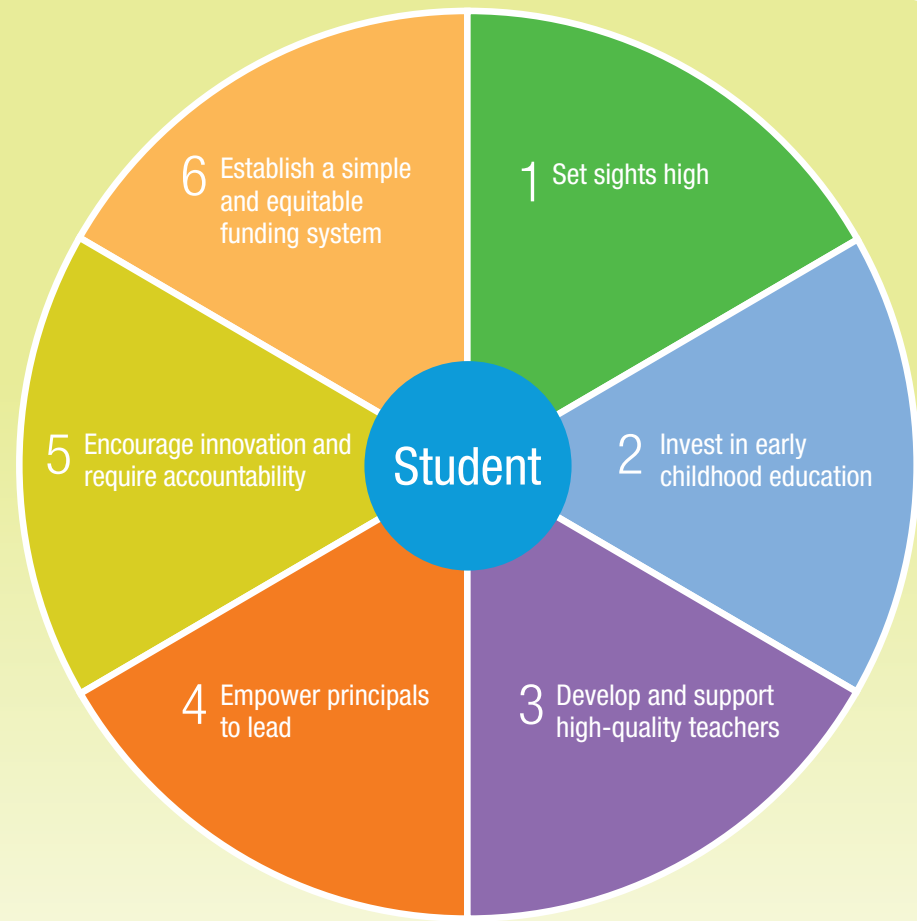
Student

1 Set sights high

2 Invest in early childhood education

3 Develop and support high-quality teachers

4 Empower principals to lead

5 Encourage innovation and require accountability

6 Establish a simple and equitable funding system